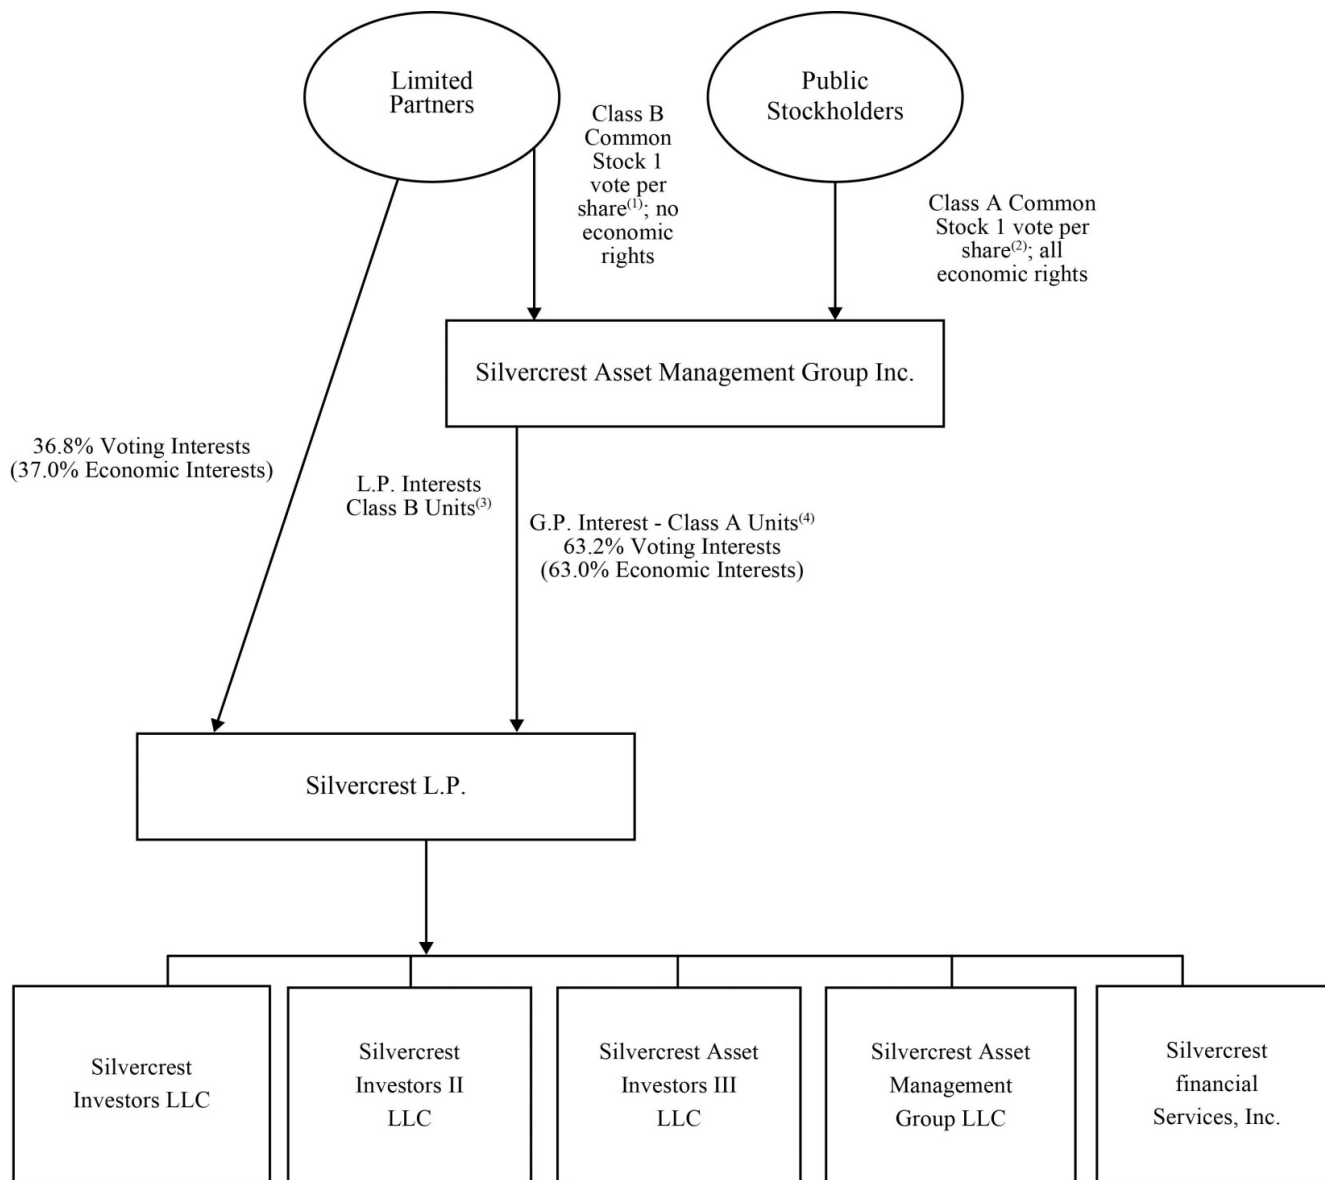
Limited Partners

Class B Common Stock 1 vote per share$^{(1)}$; no economic rights

Public Stockholders

Class A Common Stock 1 vote per share$^{(2)}$; all economic rights

Silvercrest Asset Management Group Inc.

36.8% Voting Interests (37.0% Economic Interests)

L.P. Interests Class B Units$^{(3)}$

G.P. Interest - Class A Units$^{(4)}$ 63.2% Voting Interests (63.0% Economic Interests)

Silvercrest L.P.

Silvercrest Investors LLC

Silvercrest Investors II LLC

Silvercrest Asset Investors III LLC

Silvercrest Asset Management Group LLC

Silvercrest financial Services, Inc.